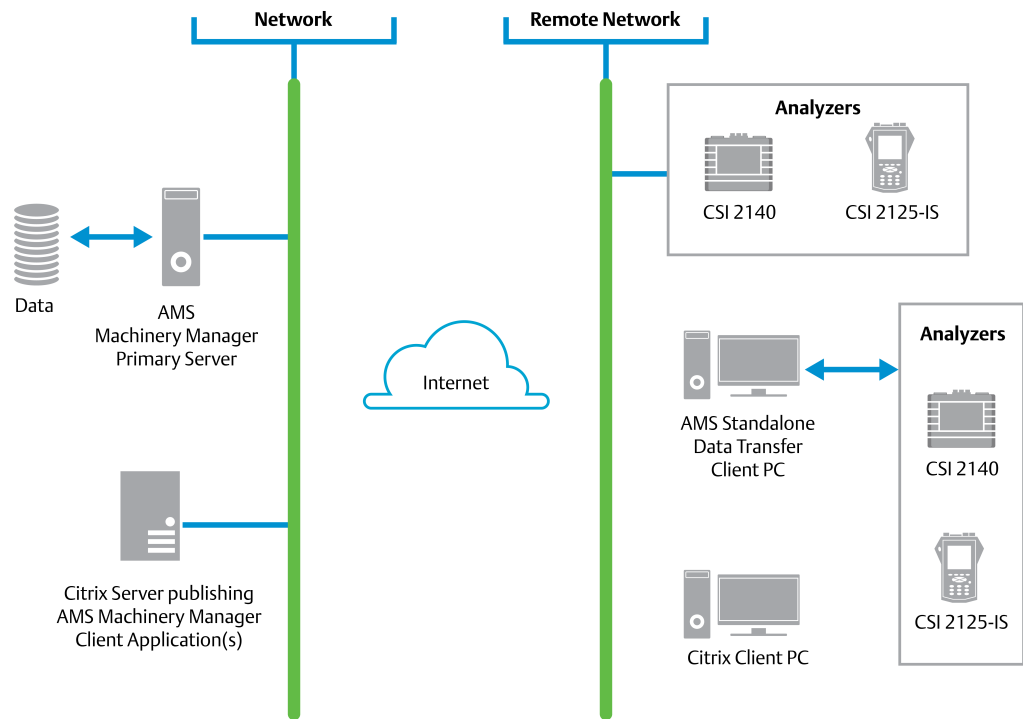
Network

Remote Network

Analyzers

CSI 2140

CSI 2125-IS

Data

AMS
Machinery Manager
Primary Server

Internet

AMS Standalone
Data Transfer
Client PC

Analyzers

CSI 2140

Citrix Server publishing
AMS Machinery Manager
Client Application(s)

CSI 2125-IS

Citrix Client PC